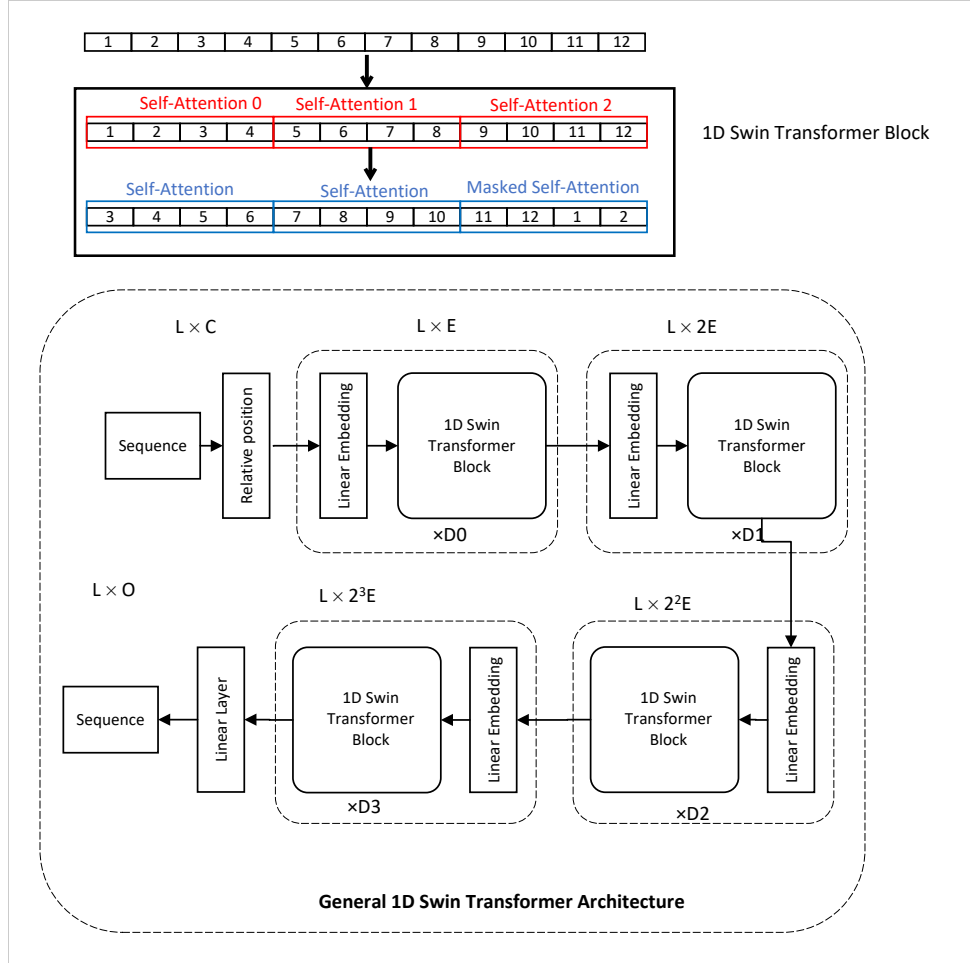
| 1 | 2 | 3 | 4 | 5 | 6 | 7 | 8 | 9 | 10 | 11 | 12 |
|---|---|---|---|---|---|---|---|---|---|---|---|

Self-Attention 0 Self-Attention 1 Self-Attention 2

| 1 | 2 | 3 | 4 | 5 | 6 | 7 | 8 | 9 | 10 | 11 | 12 |
|---|---|---|---|---|---|---|---|---|---|---|---|

1D Swin Transformer Block

Self-Attention Self-Attention Masked Self-Attention

| 3 | 4 | 5 | 6 | 7 | 8 | 9 | 10 | 11 | 12 | 1 | 2 |
|---|---|---|---|---|---|---|---|---|---|---|---|

$L \times C$

$L \times E$

$L \times 2E$

Sequence

Relative position

Linear Embedding

1D Swin Transformer Block

×D0

Linear Embedding

1D Swin Transformer Block

×D1

$L \times O$

$L \times 2^3E$

$L \times 2^2E$

Sequence

Linear Layer

1D Swin Transformer Block

×D3

Linear Embedding

1D Swin Transformer Block

×D2

Linear Embedding

General 1D Swin Transformer Architecture